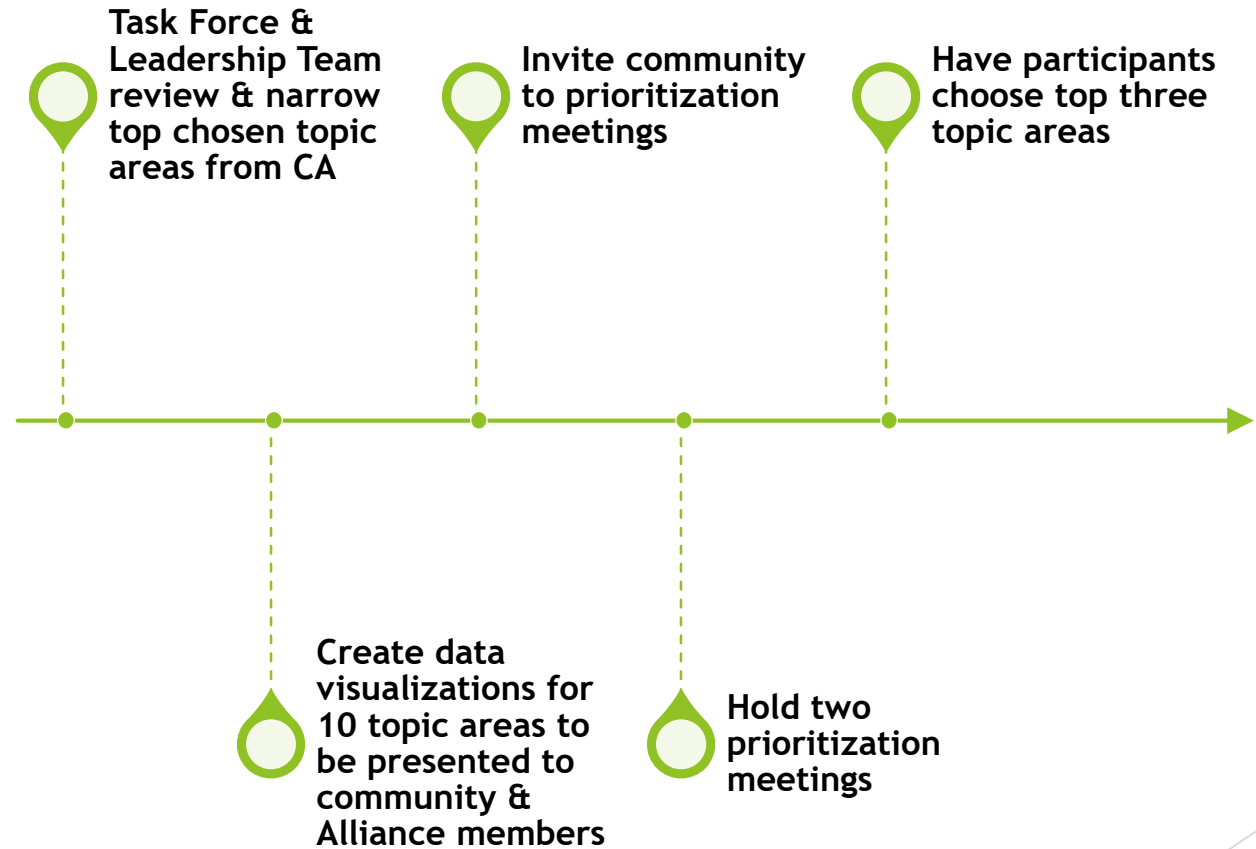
Task Force & Leadership Team review & narrow top chosen topic areas from CA

Invite community to prioritization meetings

Have participants choose top three topic areas

Create data visualizations for 10 topic areas to be presented to community & Alliance members

Hold two prioritization meetings